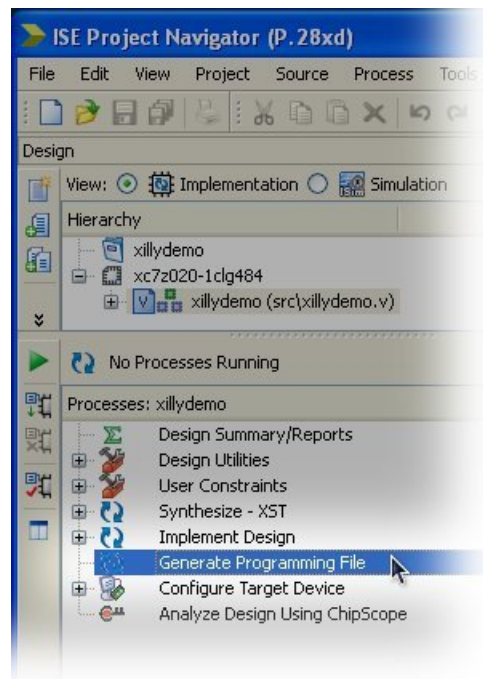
ISE Project Navigator (P.28xd)

File Edit View Project Source Process Tools

Design

View: Implementation Simulation

Hierarchy

xillydemo

xc7z020-1clg484

xillydemo (src\xillydemo.v)

No Processes Running

Processes: xillydemo

Design Summary/Reports

Design Utilities

User Constraints

Synthesize - XST

Implement Design

Generate Programming File

Configure Target Device

Analyze Design Using ChipScope